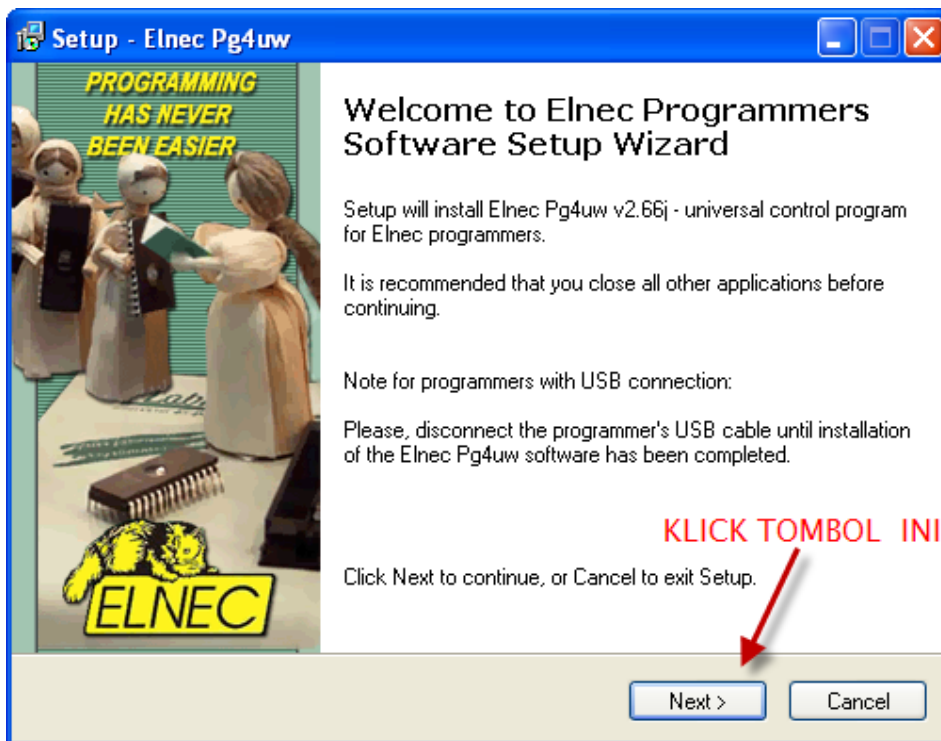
Setup - Elnec Pg4uw

PROGRAMMING HAS NEVER BEEN EASIER

ELNEC

Welcome to Elnec Programmers Software Setup Wizard

Setup will install Elnec Pg4uw v2.66j - universal control program for Elnec programmers.

It is recommended that you close all other applications before continuing.

Note for programmers with USB connection:

Please, disconnect the programmer's USB cable until installation of the Elnec Pg4uw software has been completed.

KLICK TOMBOL INI

Click Next to continue, or Cancel to exit Setup.

Next >

Cancel